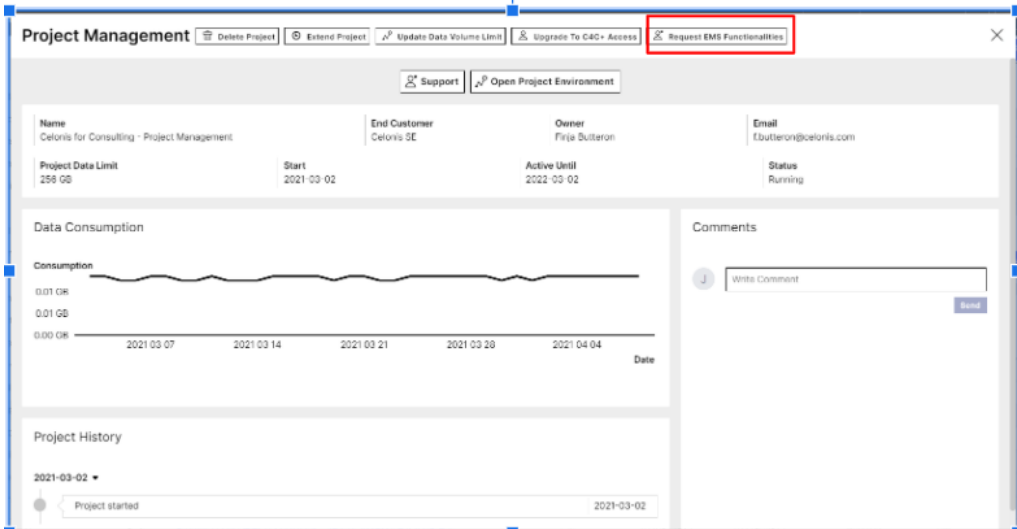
Project Management Delete Project Extend Project Update Data Volume Limit Upgrade To C4C+ Access Request EMS Functionalities

Support Open Project Environment

Name
Celonis for Consulting - Project Management

End Customer
Celonis SE

Owner
Finja Butteron

Email
f.butteron@celonis.com

Project Data Limit
256 GB

Start
2021-03-02

Active Until
2022-03-02

Status
Running

Data Consumption

Consumption

0.01 GB

0.01 GB

0.00 GB

2021 03 07 2021 03 14 2021 03 21 2021 03 28 2021 04 04

Date

Comments

J

Write Comment

Send

Project History

2021-03-02

Project started 2021-03-02